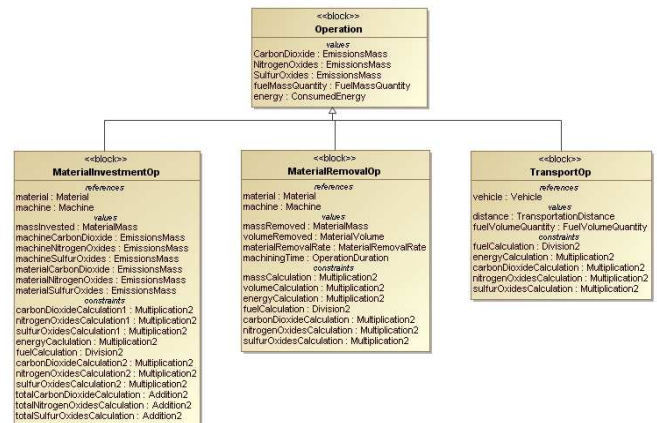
<<block>>
Operation

values
CarbonDioxide : EmissionsMass
NitrogenOxides : EmissionsMass
SulfurOxides : EmissionsMass
fuelMassQuantity : FuelMassQuantity
energy : ConsumedEnergy

<<block>>
MaterialInvestmentOp

references
material : Material
machine : Machine

values
massInvested : MaterialMass
machineCarbonDioxide : EmissionsMass
machineNitrogenOxides : EmissionsMass
machineSulfurOxides : EmissionsMass
materialCarbonDioxide : EmissionsMass
materialNitrogenOxides : EmissionsMass
materialSulfurOxides : EmissionsMass

constraints
carbonDioxideCalculation1 : Multiplication2
nitrogenOxidesCalculation1 : Multiplication2
sulfurOxidesCalculation1 : Multiplication2
energyCaclulation : Multiplication2
fuelCalculation : Division2
carbonDioxideCalculation2 : Multiplication2
nitrogenOxidesCalculation2 : Multiplication2
sulfurOxidesCalculation2 : Multiplication2
totalCarbonDioxideCalculation : Addition2
totalNitrogenOxidesCalculation : Addition2
totalSulfurOxidesCalculation : Addition2

<<block>>
MaterialRemovalOp

references
material : Material
machine : Machine

values
massRemoved : MaterialMass
volumeRemoved : MaterialVolume
materialRemovalRate : MaterialRemovalRate
machiningTime : OperationDuration

constraints
massCalculation : Multiplication2
volumeCalculation : Multiplication2
energyCalculation : Multiplication2
fuelCalculation : Division2
carbonDioxideCalculation : Multiplication2
nitrogenOxidesCalculation : Multiplication2
sulfurOxidesCalculation : Multiplication2

<<block>>
TransportOp

references
vehicle : Vehicle

values
distance : TransportationDistance
fuelVolumeQuantity : FuelVolumeQuantity

constraints
fuelCalculation : Division2
energyCalculation : Multiplication2
carbonDioxideCalculation : Multiplication2
nitrogenOxidesCalculation : Multiplication2
sulfurOxidesCalculation : Multiplication2